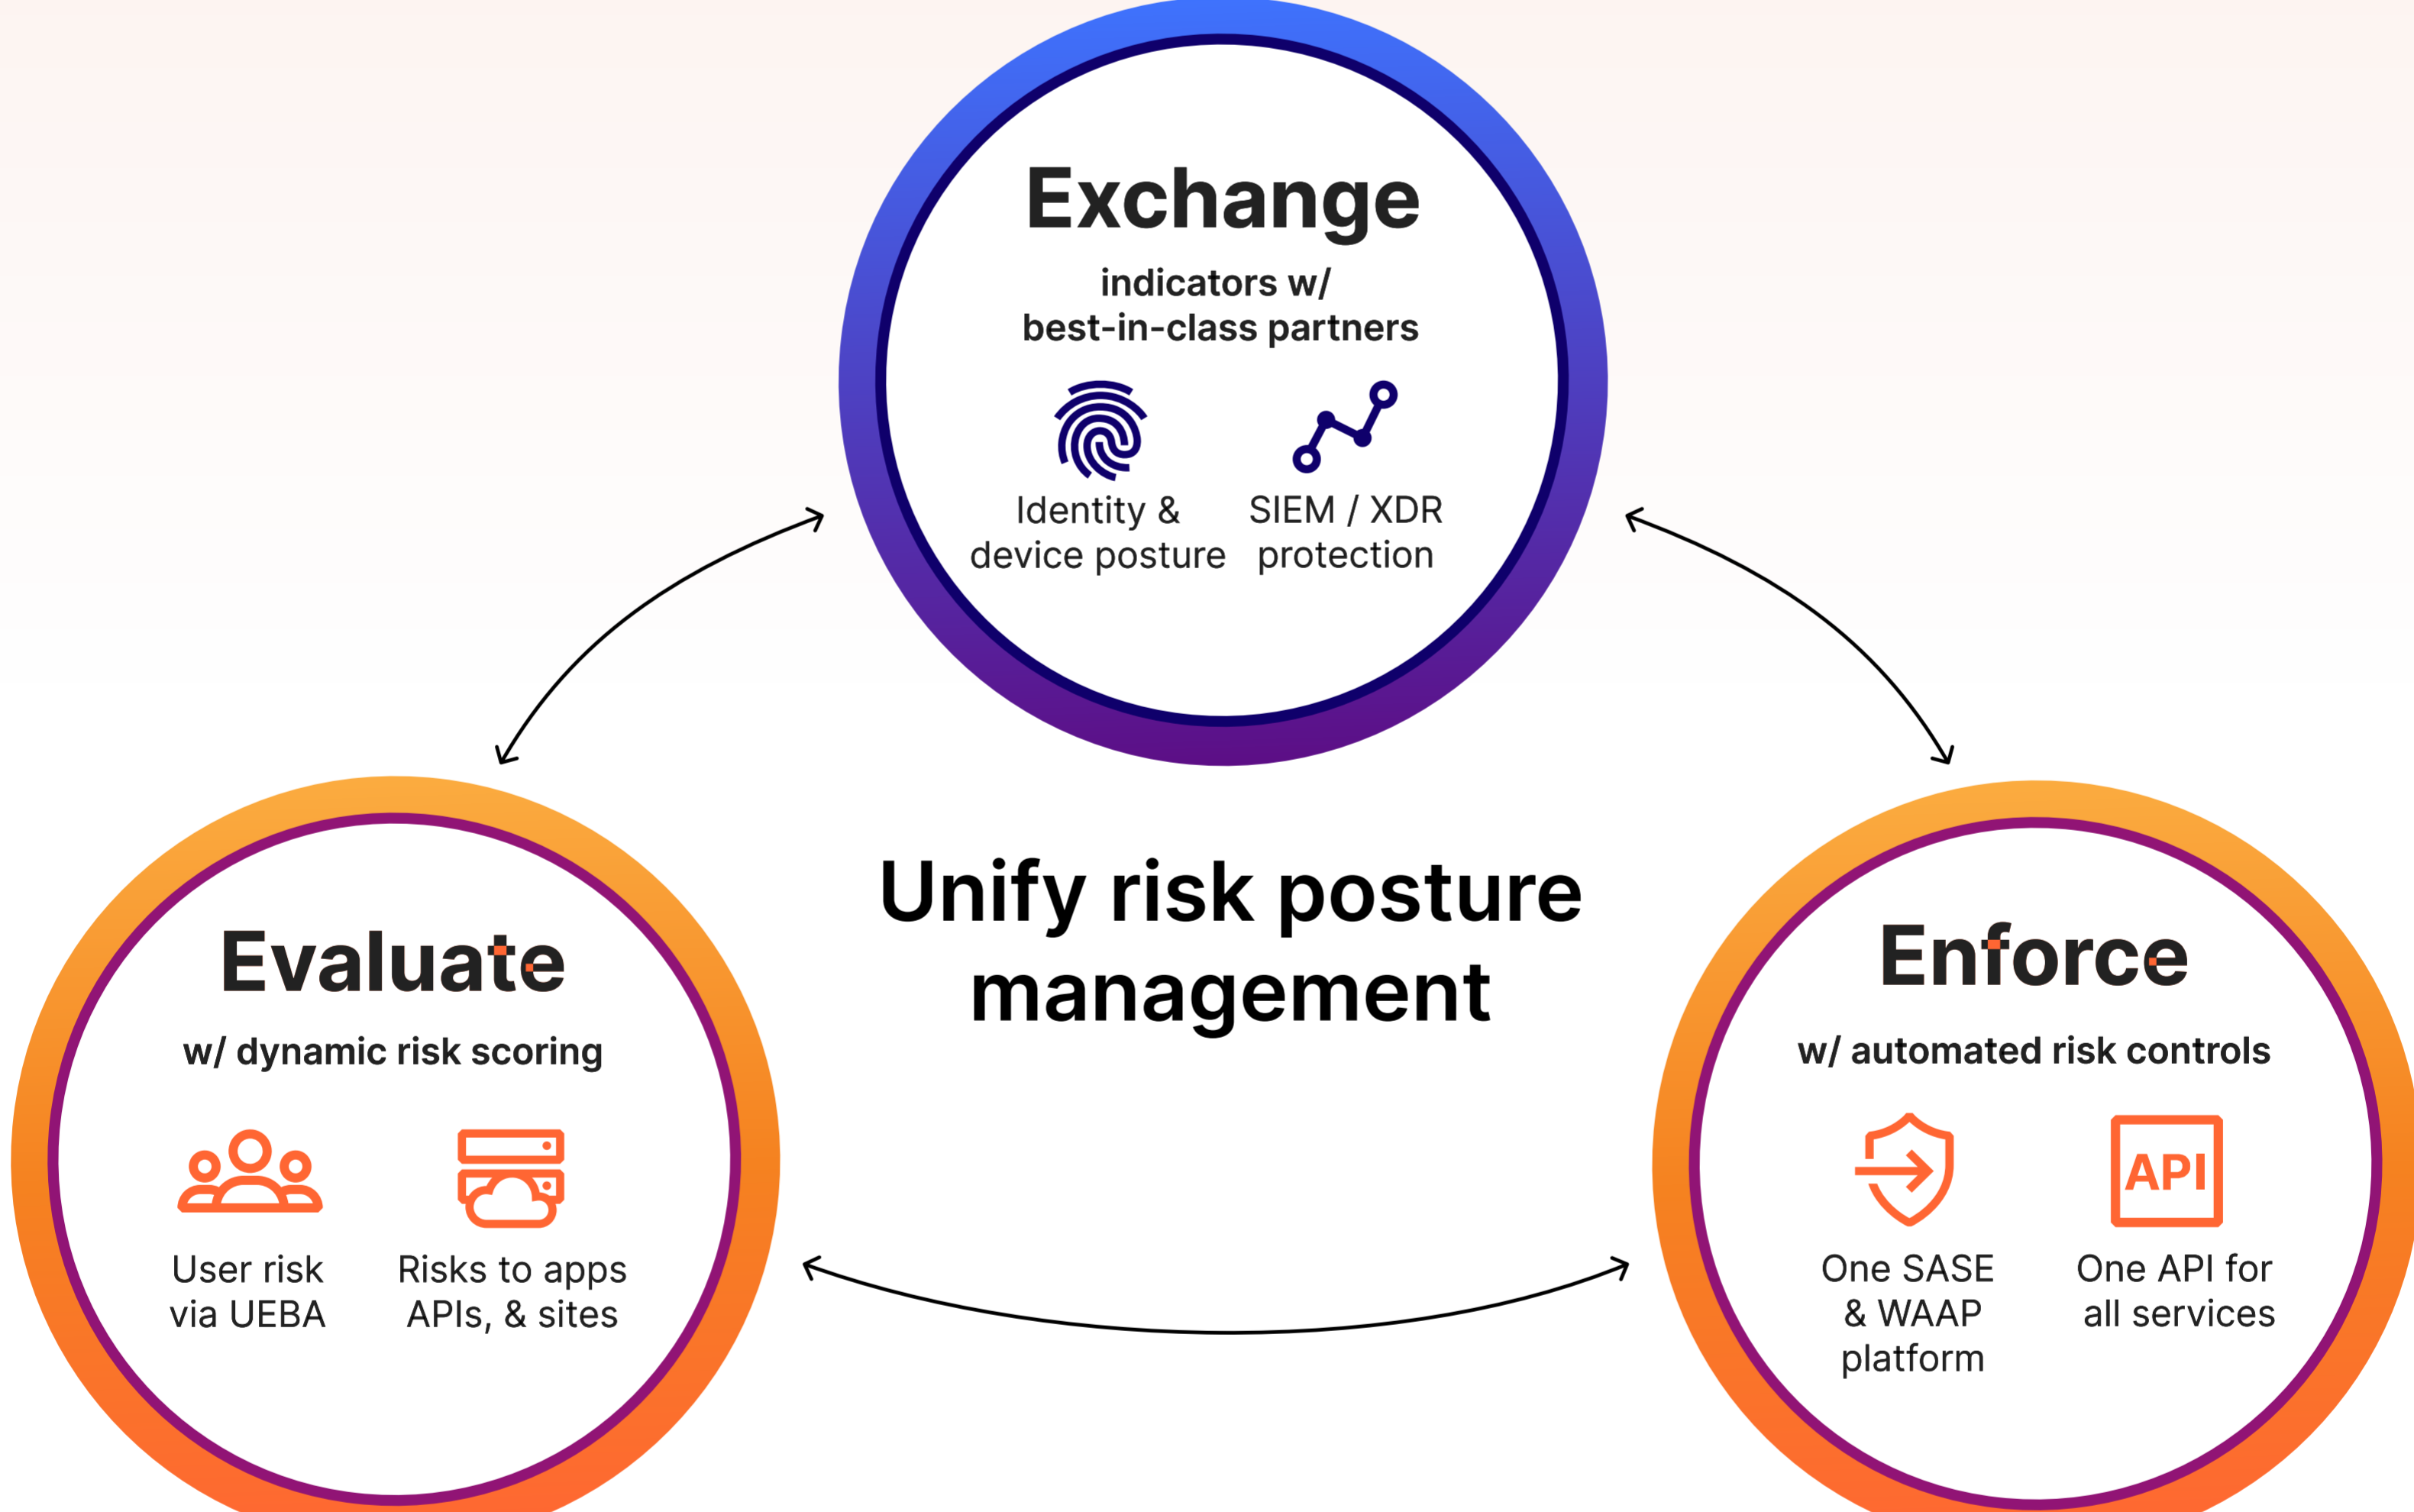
Exchange

indicators w/ best-in-class partners

Identity & device posture

SIEM / XDR protection

Unify risk posture management

Evaluate

w/ dynamic risk scoring

User risk via UEBA

Risks to apps APIs, & sites

Enforce

w/ automated risk controls

One SASE & WAAP platform

API

One API for all services